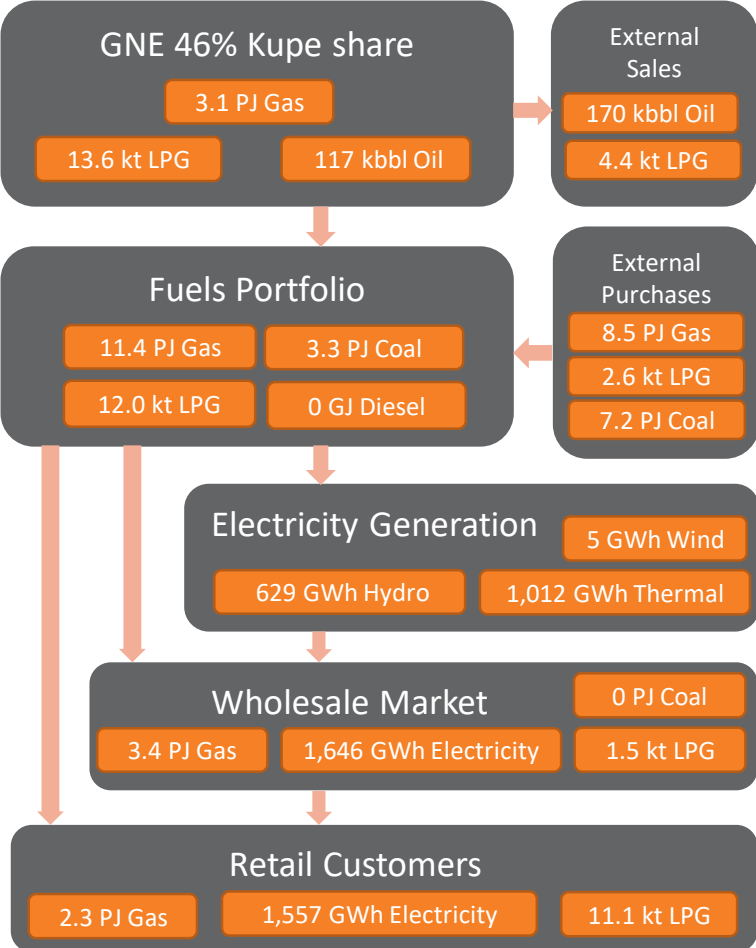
GNE 46% Kupe share
3.1 PJ Gas
13.6 kt LPG
117 kbbl Oil

External Sales
170 kbbl Oil
4.4 kt LPG

Fuels Portfolio
11.4 PJ Gas
3.3 PJ Coal
12.0 kt LPG
0 GJ Diesel

External Purchases
8.5 PJ Gas
2.6 kt LPG
7.2 PJ Coal

Electricity Generation
5 GWh Wind
629 GWh Hydro
1,012 GWh Thermal

Wholesale Market
0 PJ Coal
3.4 PJ Gas
1,646 GWh Electricity
1.5 kt LPG

Retail Customers
2.3 PJ Gas
1,557 GWh Electricity
11.1 kt LPG